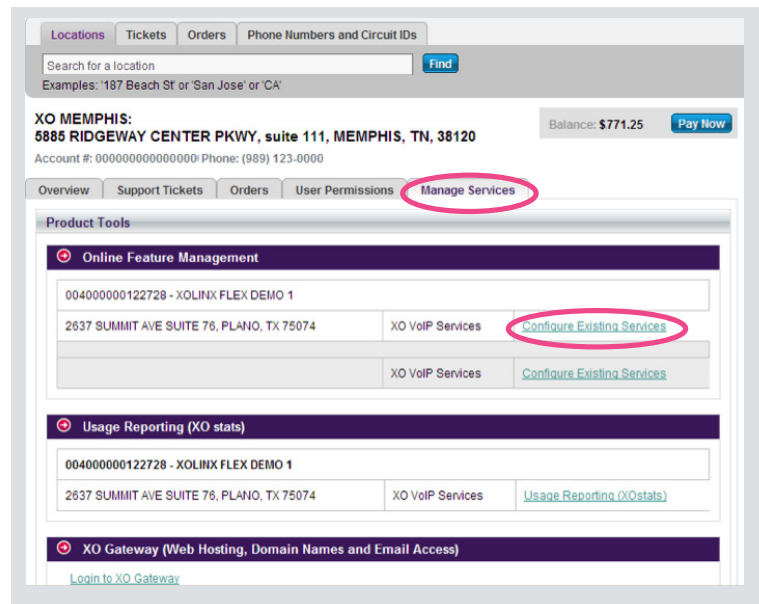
Locations | Tickets | Orders | Phone Numbers and Circuit IDs

Search for a location
Find
Examples: '187 Beach St' or 'San Jose' or 'CA'

XO MEMPHIS:
5885 RIDGEWAY CENTER PKWY, suite 111, MEMPHIS, TN, 38120
Account #: 000000000000000 Phone: (989) 123-0000

Balance: $771.25
Pay Now

Overview | Support Tickets | Orders | User Permissions | Manage Services

Product Tools

Online Feature Management

004000000122728 - XOLINX FLEX DEMO 1

| 2637 SUMMIT AVE SUITE 76, PLANO, TX 75074 | XO VoIP Services | Configure Existing Services |
|---|---|---|
| | XO VoIP Services | Configure Existing Services |

Usage Reporting (XO stats)

004000000122728 - XOLINX FLEX DEMO 1

| 2637 SUMMIT AVE SUITE 76, PLANO, TX 75074 | XO VoIP Services | Usage Reporting (XOstats) |
|---|---|---|

XO Gateway (Web Hosting, Domain Names and Email Access)

Login to XO Gateway